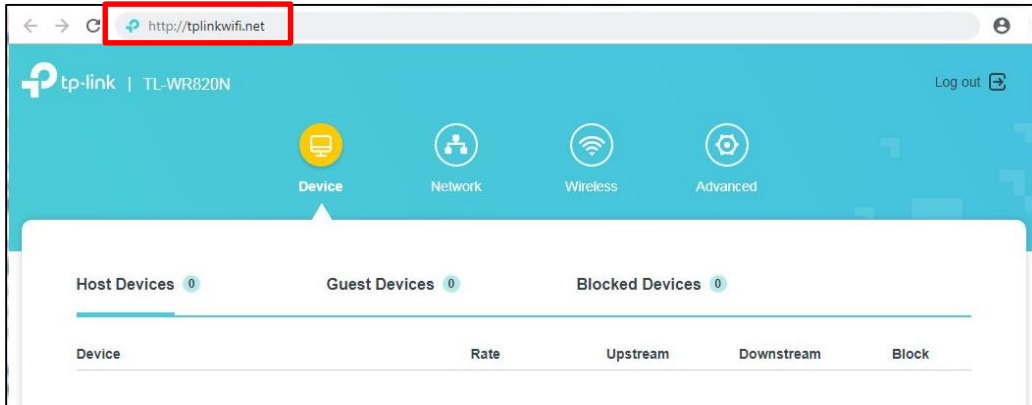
http://tplinkwifi.net

tp-link | TL-WR820N

Log out

Device

Network

Wireless

Advanced

Host Devices 0

Guest Devices 0

Blocked Devices 0

| Device | Rate | Upstream | Downstream | Block |
|---|---|---|---|---|